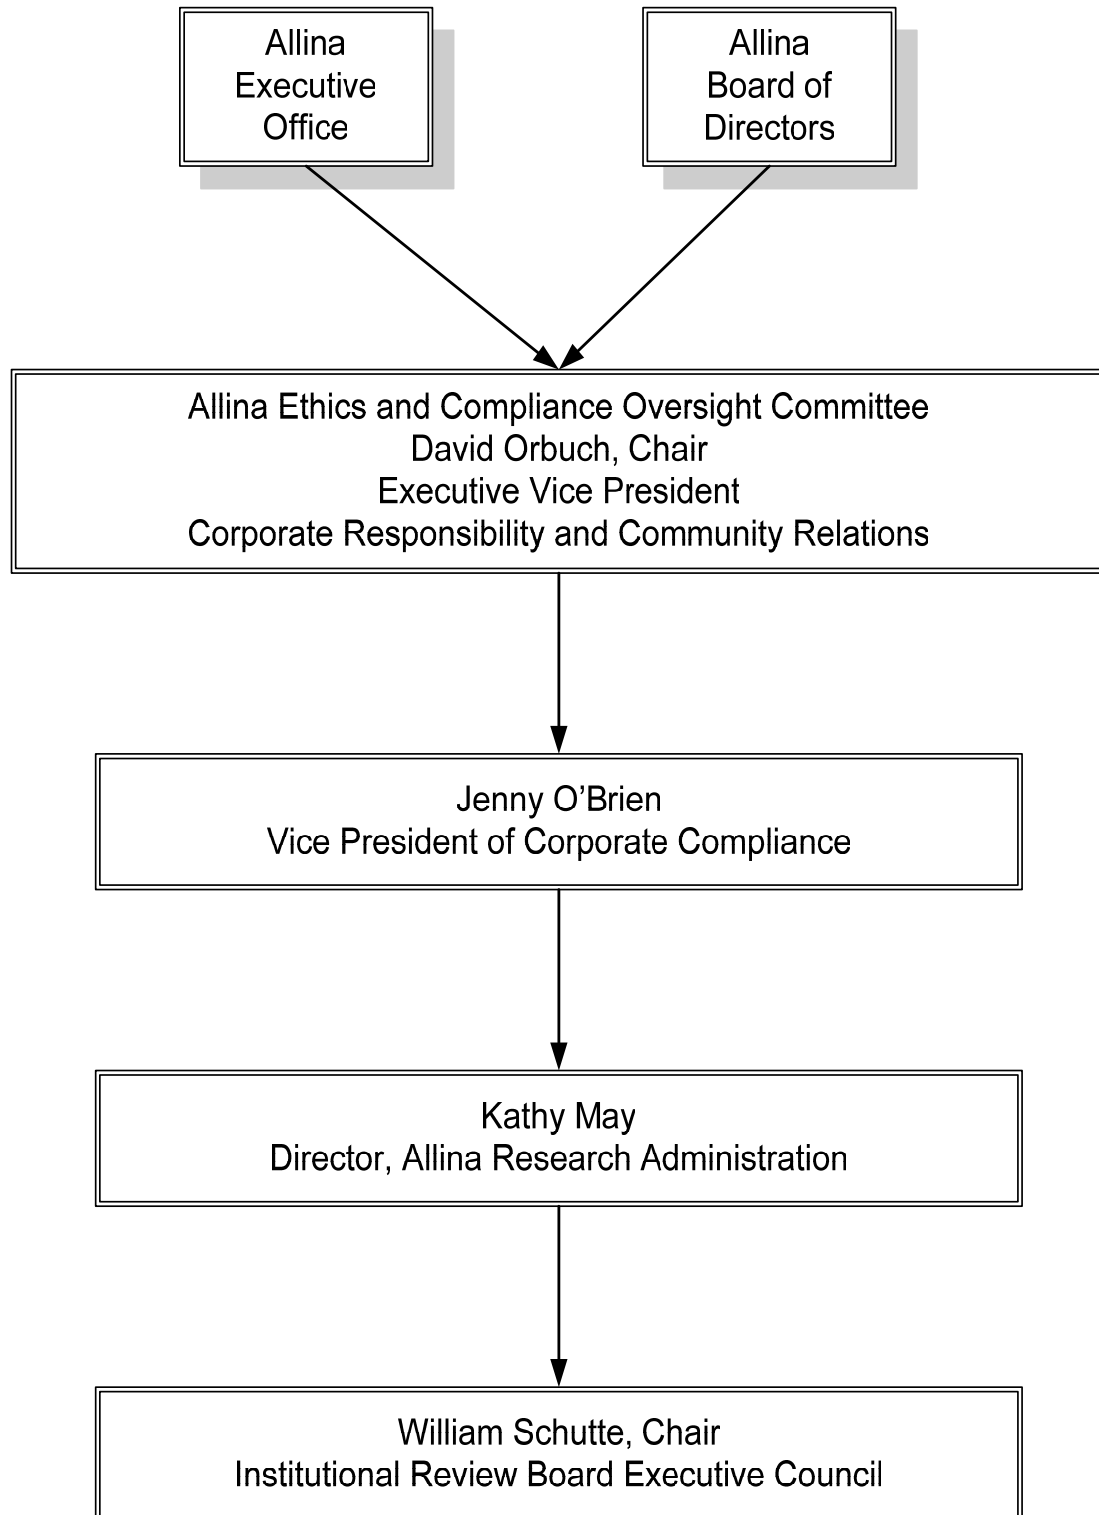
Allina Executive Office

Allina Board of Directors

Allina Ethics and Compliance Oversight Committee
David Orbuch, Chair
Executive Vice President
Corporate Responsibility and Community Relations

Jenny O'Brien
Vice President of Corporate Compliance

Kathy May
Director, Allina Research Administration

William Schutte, Chair
Institutional Review Board Executive Council